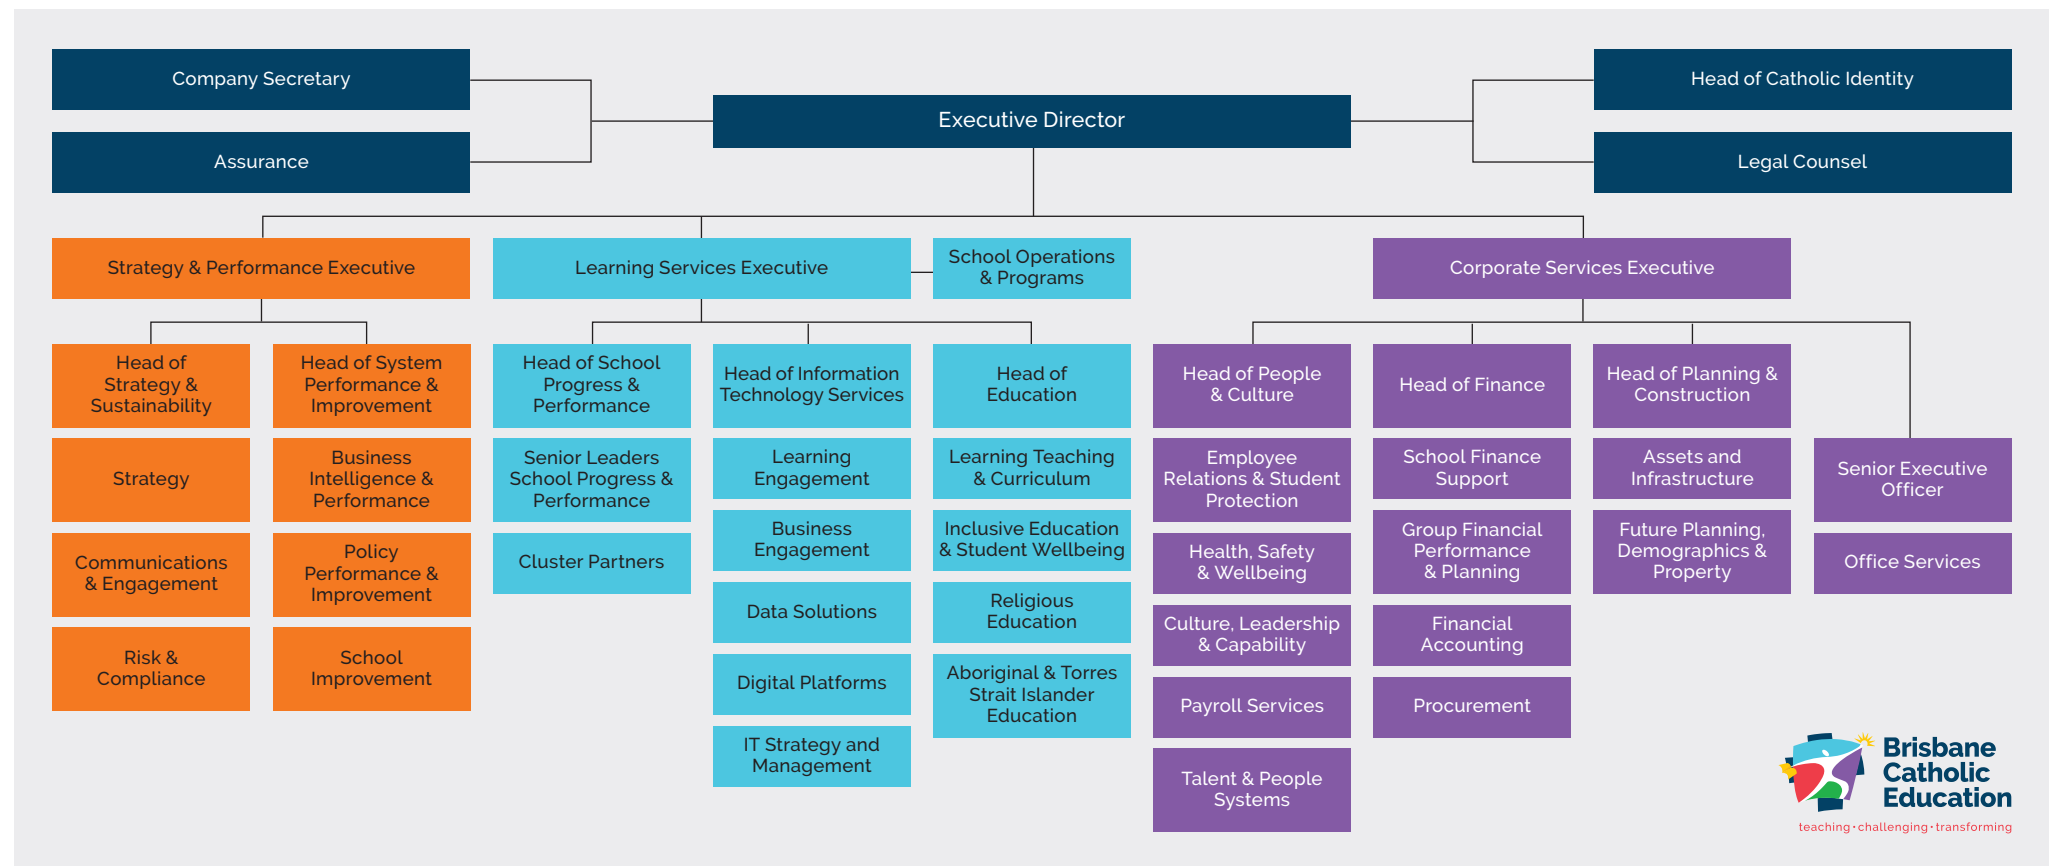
Company Secretary

Assurance

Executive Director

Head of Catholic Identity

Legal Counsel

Strategy & Performance Executive

Head of Strategy & Sustainability

Strategy

Communications & Engagement

Risk & Compliance

Head of System Performance & Improvement

Business Intelligence & Performance

Policy Performance & Improvement

School Improvement

Learning Services Executive

School Operations & Programs

Head of School Progress & Performance

Senior Leaders School Progress & Performance

Cluster Partners

Head of Information Technology Services

Learning Engagement

Business Engagement

Data Solutions

Digital Platforms

IT Strategy and Management

Head of Education

Learning Teaching & Curriculum

Inclusive Education & Student Wellbeing

Religious Education

Aboriginal & Torres Strait Islander Education

Corporate Services Executive

Head of People & Culture

Employee Relations & Student Protection

Health, Safety & Wellbeing

Culture, Leadership & Capability

Payroll Services

Talent & People Systems

Head of Finance

School Finance Support

Group Financial Performance & Planning

Financial Accounting

Procurement

Head of Planning & Construction

Assets and Infrastructure

Future Planning, Demographics & Property

Senior Executive Officer

Office Services

Brisbane Catholic Education
teaching · challenging · transforming